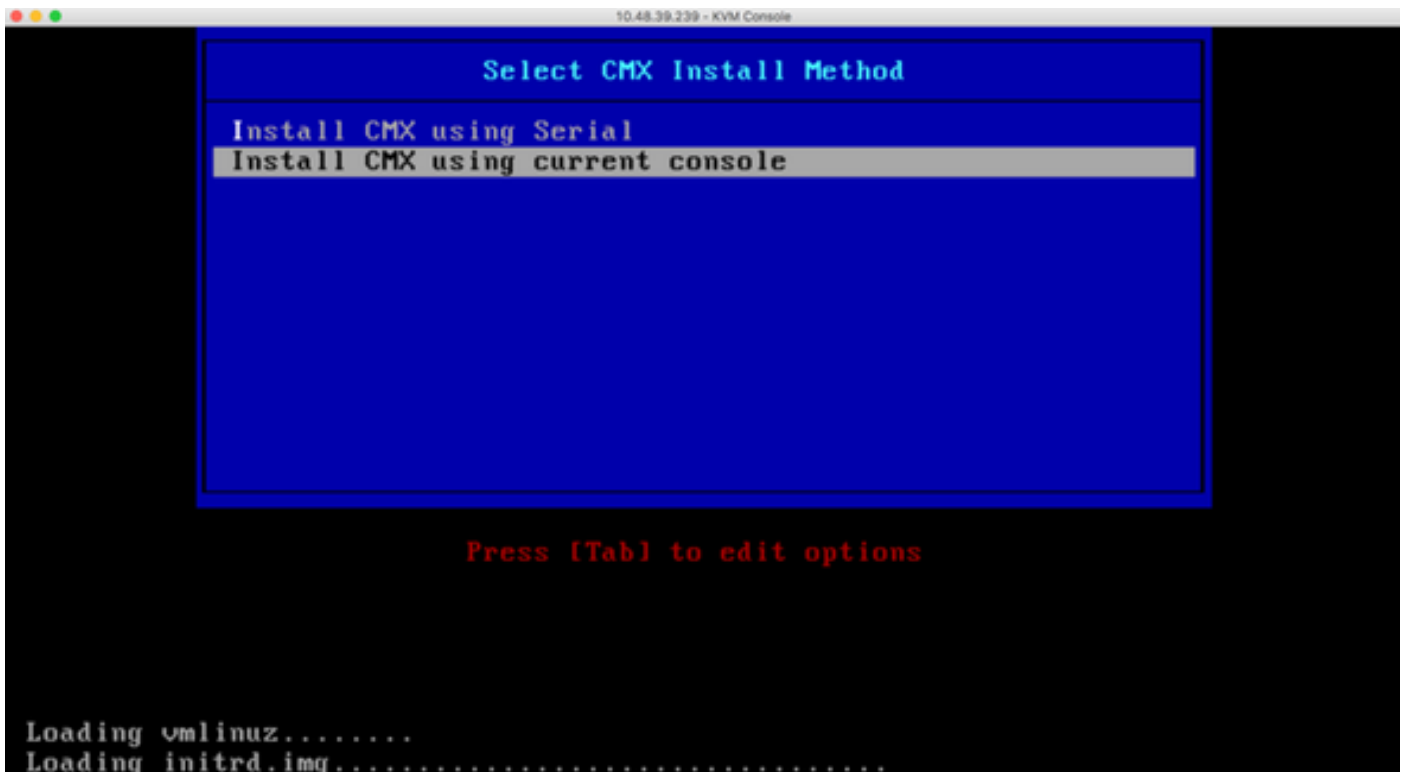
10.48.39.239 - KVM Console

Select CMX Install Method

Install CMX using Serial
Install CMX using current console

Press [Tab] to edit options

Loading vmlinuz........
Loading initrd.img...................................